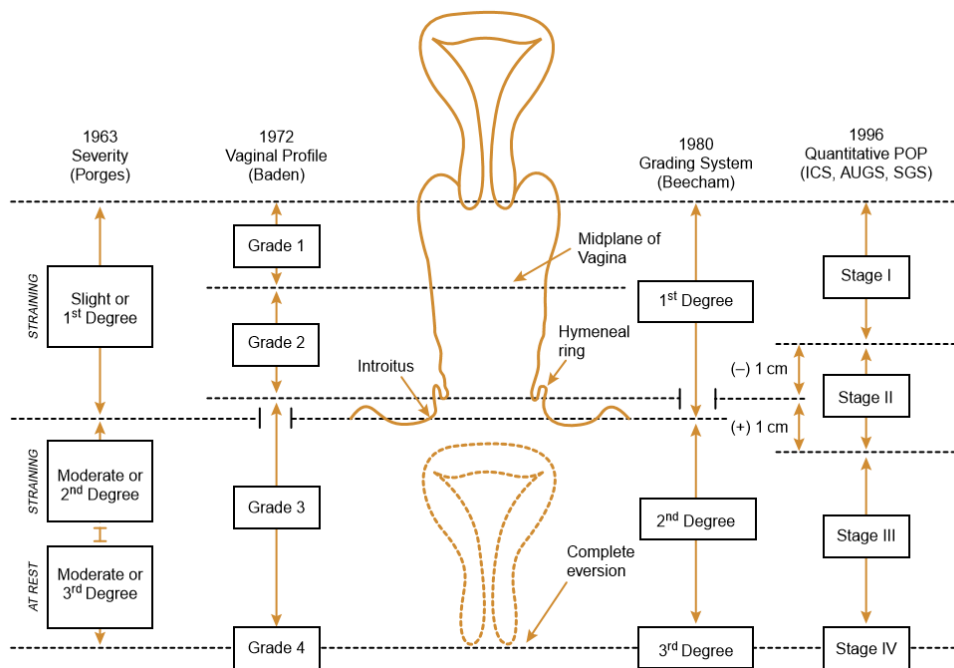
1963
Severity
(Porges)

1972
Vaginal Profile
(Baden)

1980
Grading System
(Beecham)

1996
Quantitative POP
(ICS, AUGS, SGS)

STRAINING

Slight or $1^{st}$ Degree

Grade 1

Grade 2

Midplane of Vagina

Hymeneal ring

Introitus

$1^{st}$ Degree

Stage I

(–) 1 cm

Stage II

(+) 1 cm

STRAINING

Moderate or $2^{nd}$ Degree

AT REST

Moderate or $3^{rd}$ Degree

Grade 3

Complete eversion

$2^{nd}$ Degree

Stage III

Grade 4

$3^{rd}$ Degree

Stage IV